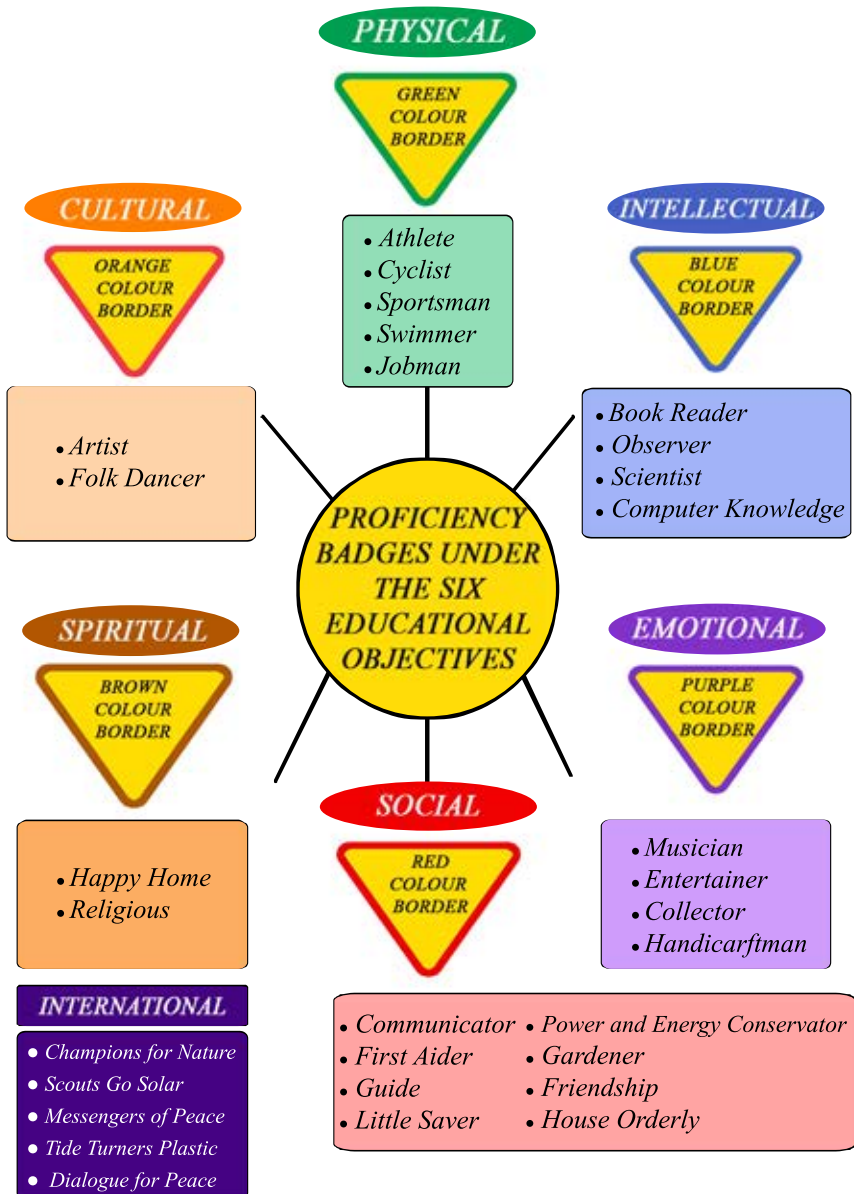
PHYSICAL

GREEN COLOUR BORDER

• Athlete
• Cyclist
• Sportsman
• Swimmer
• Jobman

CULTURAL

ORANGE COLOUR BORDER

• Artist
• Folk Dancer

INTELLECTUAL

BLUE COLOUR BORDER

• Book Reader
• Observer
• Scientist
• Computer Knowledge

PROFICIENCY BADGES UNDER THE SIX EDUCATIONAL OBJECTIVES

SPIRITUAL

BROWN COLOUR BORDER

• Happy Home
• Religious

EMOTIONAL

PURPLE COLOUR BORDER

• Musician
• Entertainer
• Collector
• Handicarftman

SOCIAL

RED COLOUR BORDER

• Communicator
• First Aider
• Guide
• Little Saver
• Power and Energy Conservator
• Gardener
• Friendship
• House Orderly

INTERNATIONAL

• Champions for Nature
• Scouts Go Solar
• Messengers of Peace
• Tide Turners Plastic
• Dialogue for Peace